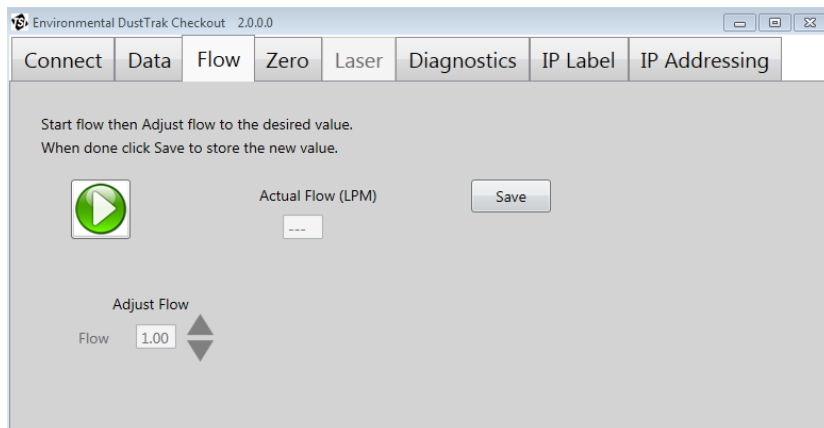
Environmental DustTrak Checkout 2.0.0.0

Connect Data Flow Zero Laser Diagnostics IP Label IP Addressing

Start flow then Adjust flow to the desired value.
When done click Save to store the new value.

Actual Flow (LPM)

---

Save

Adjust Flow

Flow 1.00